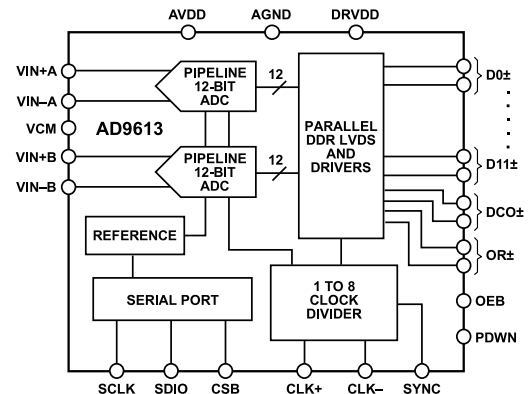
AVDD AGND DRVDD

VIN+A
VIN–A
VCM
VIN+B
VIN–B

PIPELINE 12-BIT ADC

AD9613

PIPELINE 12-BIT ADC

12

12

PARALLEL DDR LVDS AND DRIVERS

D0±
D11±
DCO±
OR±
OEB
PDWN

REFERENCE

SERIAL PORT

1 TO 8 CLOCK DIVIDER

SCLK SDIO CSB CLK+ CLK– SYNC